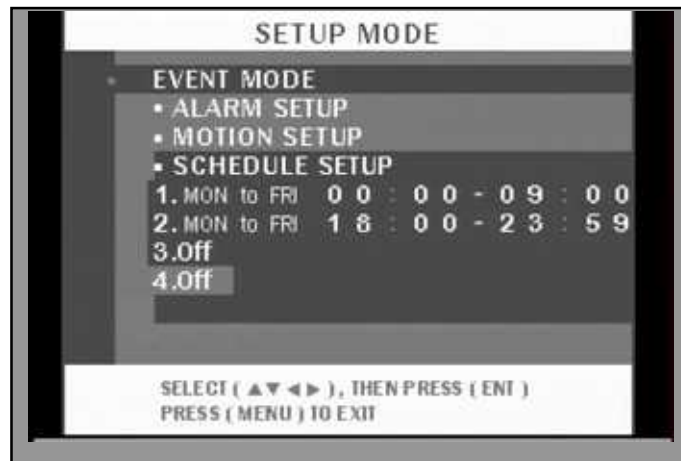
SETUP MODE

EVENT MODE
• ALARM SETUP
• MOTION SETUP
• SCHEDULE SETUP
1. MON to FRI 0 0 : 0 0 - 0 9 : 0 0
2. MON to FRI 1 8 : 0 0 - 2 3 : 5 9
3.Off
4.Off

SELECT ( ▲▼◄► ), THEN PRESS ( ENT )
PRESS ( MENU ) TO EXIT